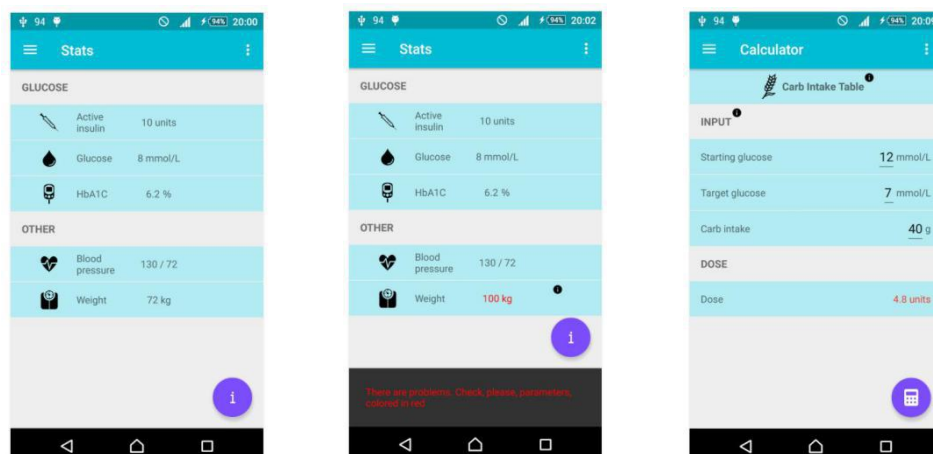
94 94% 20:00
Stats
GLUCOSE
Active insulin 10 units
Glucose 8 mmol/L
HbA1C 6.2 %
OTHER
Blood pressure 130 / 72
Weight 72 kg
i

94 94% 20:02
Stats
GLUCOSE
Active insulin 10 units
Glucose 8 mmol/L
HbA1C 6.2 %
OTHER
Blood pressure 130 / 72
Weight 100 kg
i
There are problems. Check, please, parameters, colored in red

94 94% 20:0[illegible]
Calculator
Carb Intake Table
INPUT
Starting glucose 12 mmol/L
Target glucose 7 mmol/L
Carb intake 40 g
DOSE
Dose 4.8 units